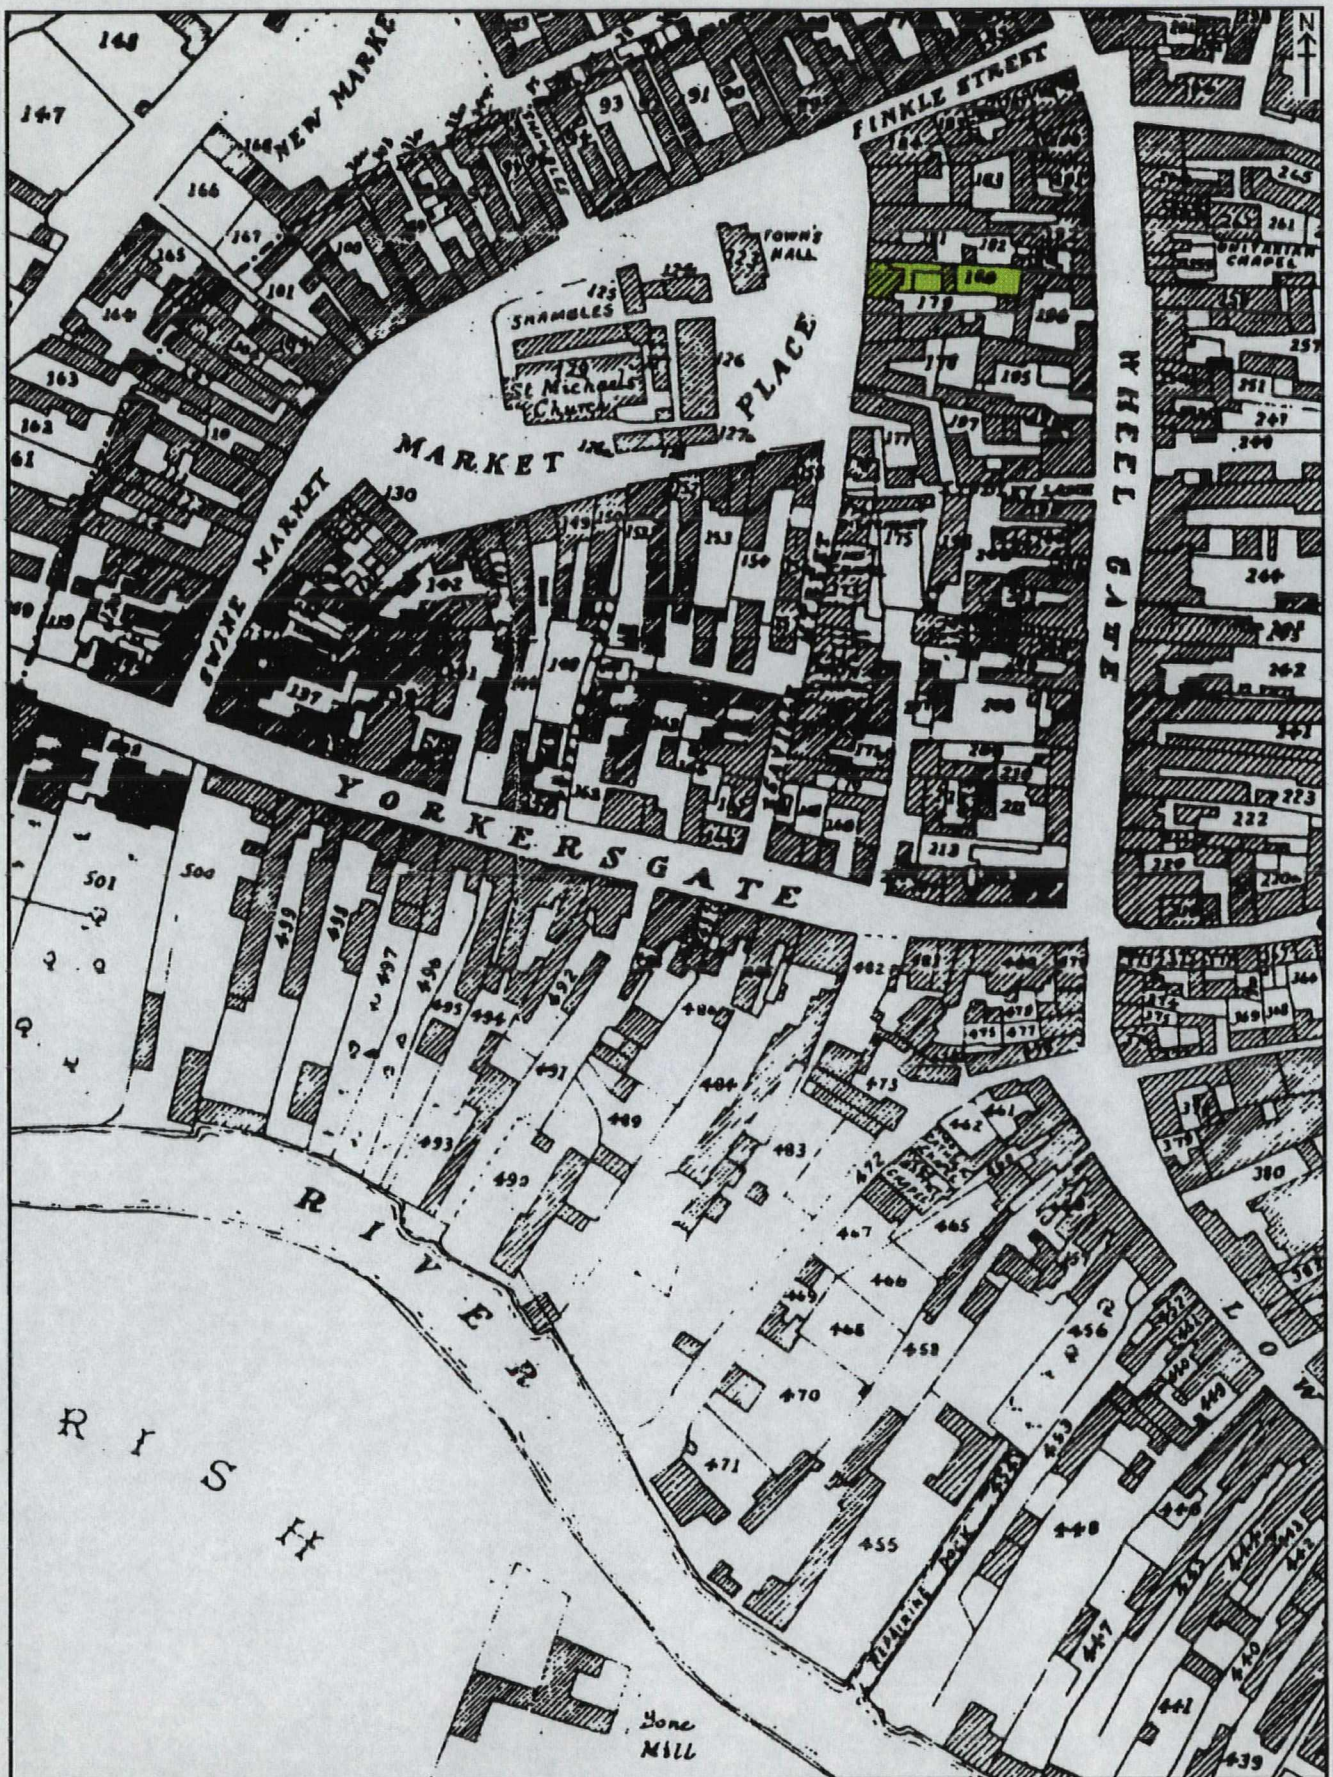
148
147
NEW MARKE
N
FINKLE STREET
93
91
166
165
167
101
164
163
162
61
TOWN'S HALL
123
124
125
SHAMBLES
126
St Michael's Church
127
128
183
182
180
179
186
178
185
177
187
UNITARIAN CHAPEL
261
265
257
251
241
240
MARKET PLACE
130
SWINE MARKET
137
150
153
175
WHEEL GATE
244
262
223
222
220
213
200
210
YORKERSGATE
501
500
499
498
497
496
495
494
492
491
493
490
489
484
483
482
475
473
472
467
466
465
462
461
456
468
469
470
471
458
455
453
448
449
447
446
441
440
439
380
379
RIVER
RISH
LOW
Bone Mill